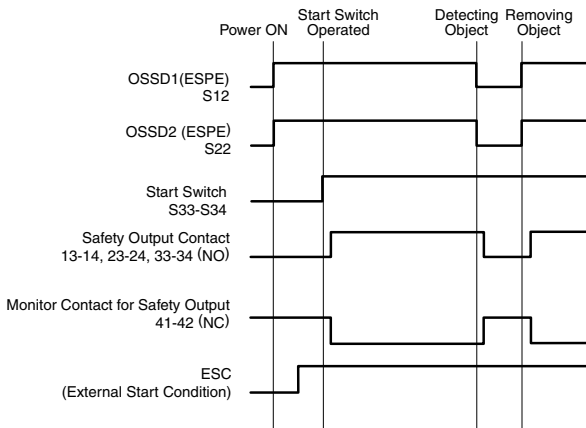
Power ON
Start Switch Operated
Detecting Object
Removing Object

OSSD1(ESPE) S12

OSSD2 (ESPE) S22

Start Switch S33-S34

Safety Output Contact 13-14, 23-24, 33-34 (NO)

Monitor Contact for Safety Output 41-42 (NC)

ESC (External Start Condition)